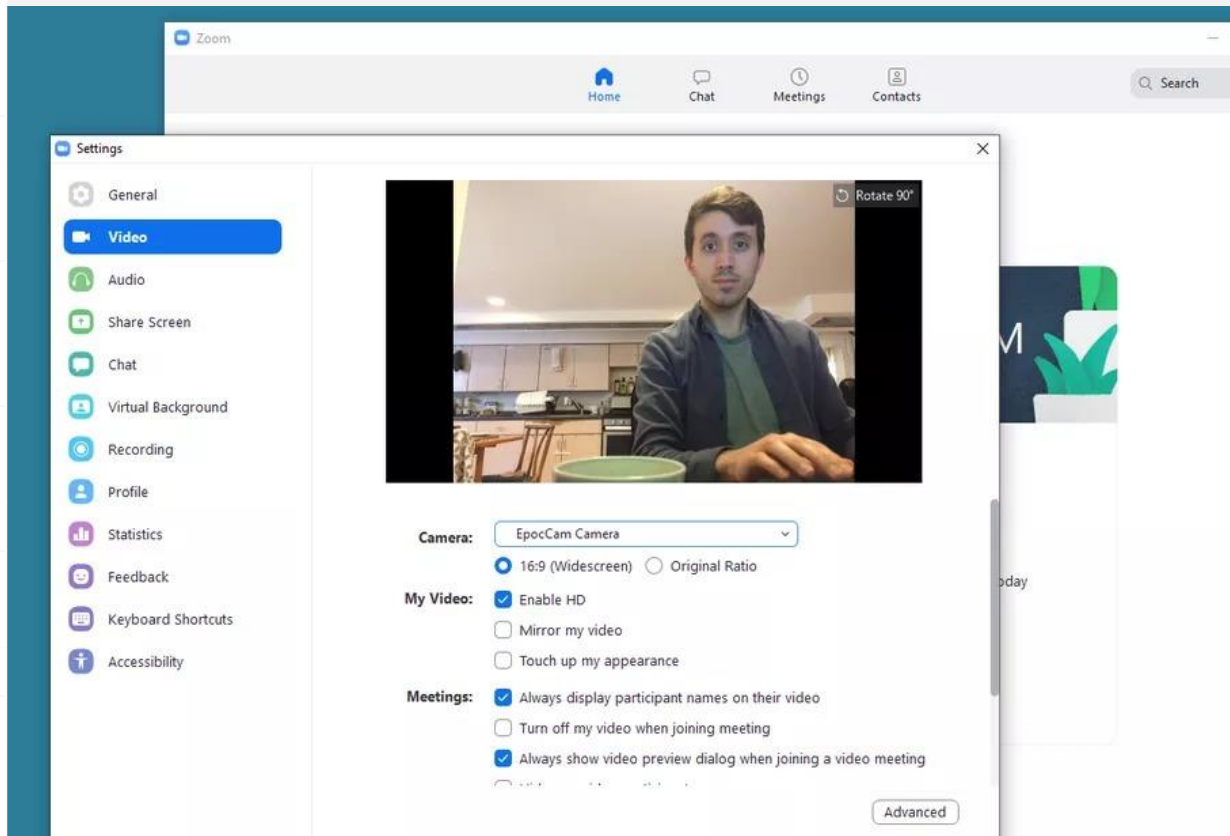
Zoom

Home
Chat
Meetings
Contacts

Search

Settings

General
Video
Audio
Share Screen
Chat
Virtual Background
Recording
Profile
Statistics
Feedback
Keyboard Shortcuts
Accessibility

Rotate 90°

M

oday

Camera: EpocCam Camera
16:9 (Widescreen) Original Ratio
My Video: Enable HD
Mirror my video
Touch up my appearance
Meetings: Always display participant names on their video
Turn off my video when joining meeting
Always show video preview dialog when joining a video meeting
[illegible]

Advanced